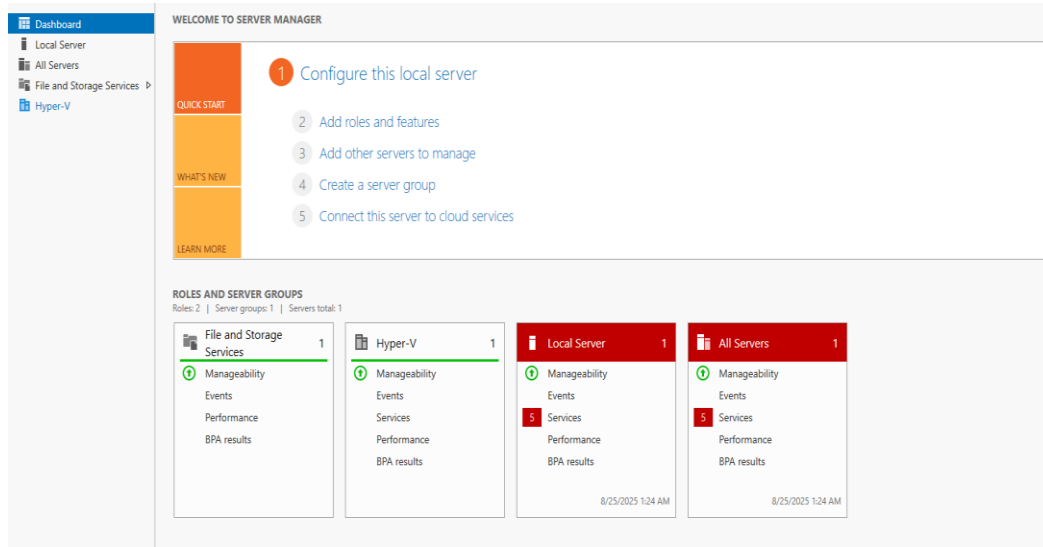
Dashboard
Local Server
All Servers
File and Storage Services ▷
Hyper-V

WELCOME TO SERVER MANAGER

QUICK START
WHAT'S NEW
LEARN MORE

1 Configure this local server
2 Add roles and features
3 Add other servers to manage
4 Create a server group
5 Connect this server to cloud services

ROLES AND SERVER GROUPS
Roles: 2 | Server groups: 1 | Servers total: 1

File and Storage Services 1
Manageability
Events
Performance
BPA results

Hyper-V 1
Manageability
Events
Services
Performance
BPA results

Local Server 1
Manageability
Events
5 Services
Performance
BPA results
8/25/2025 1:24 AM

All Servers 1
Manageability
Events
5 Services
Performance
BPA results
8/25/2025 1:24 AM